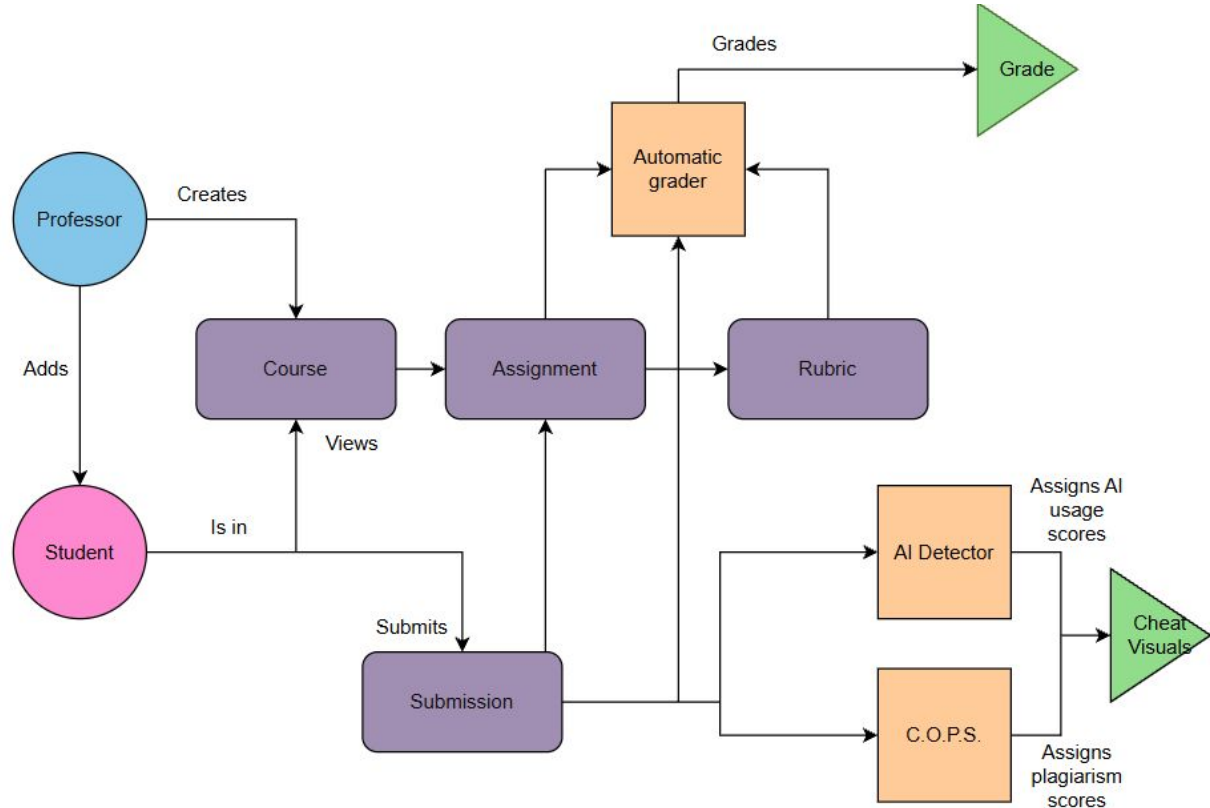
Grades

Grade

Automatic grader

Professor

Creates

Adds

Course

Assignment

Rubric

Views

Student

Is in

Submits

Submission

AI Detector

Assigns AI usage scores

Cheat Visuals

C.O.P.S.

Assigns plagiarism scores